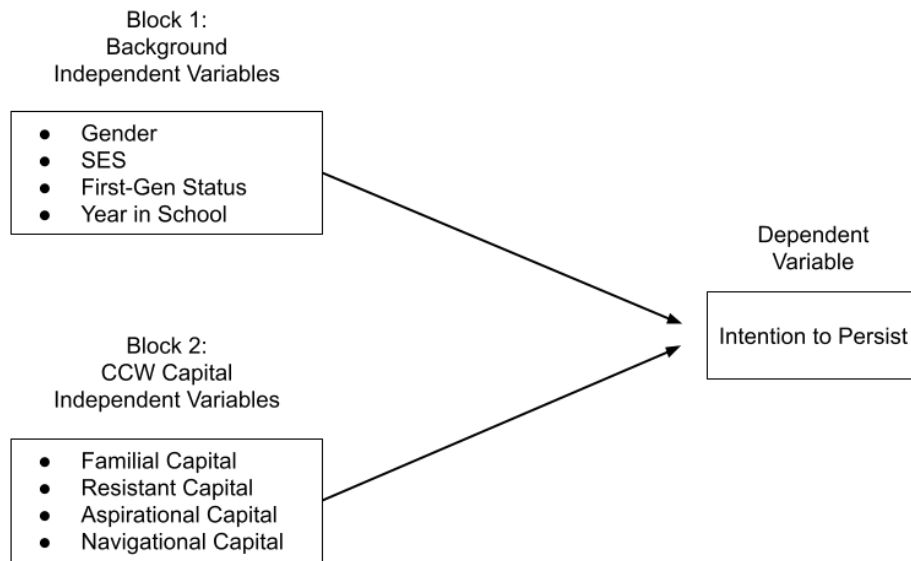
Block 1:
Background
Independent Variables

- Gender
- SES
- First-Gen Status
- Year in School

Dependent
Variable

Intention to Persist

Block 2:
CCW Capital
Independent Variables

- Familial Capital
- Resistant Capital
- Aspirational Capital
- Navigational Capital